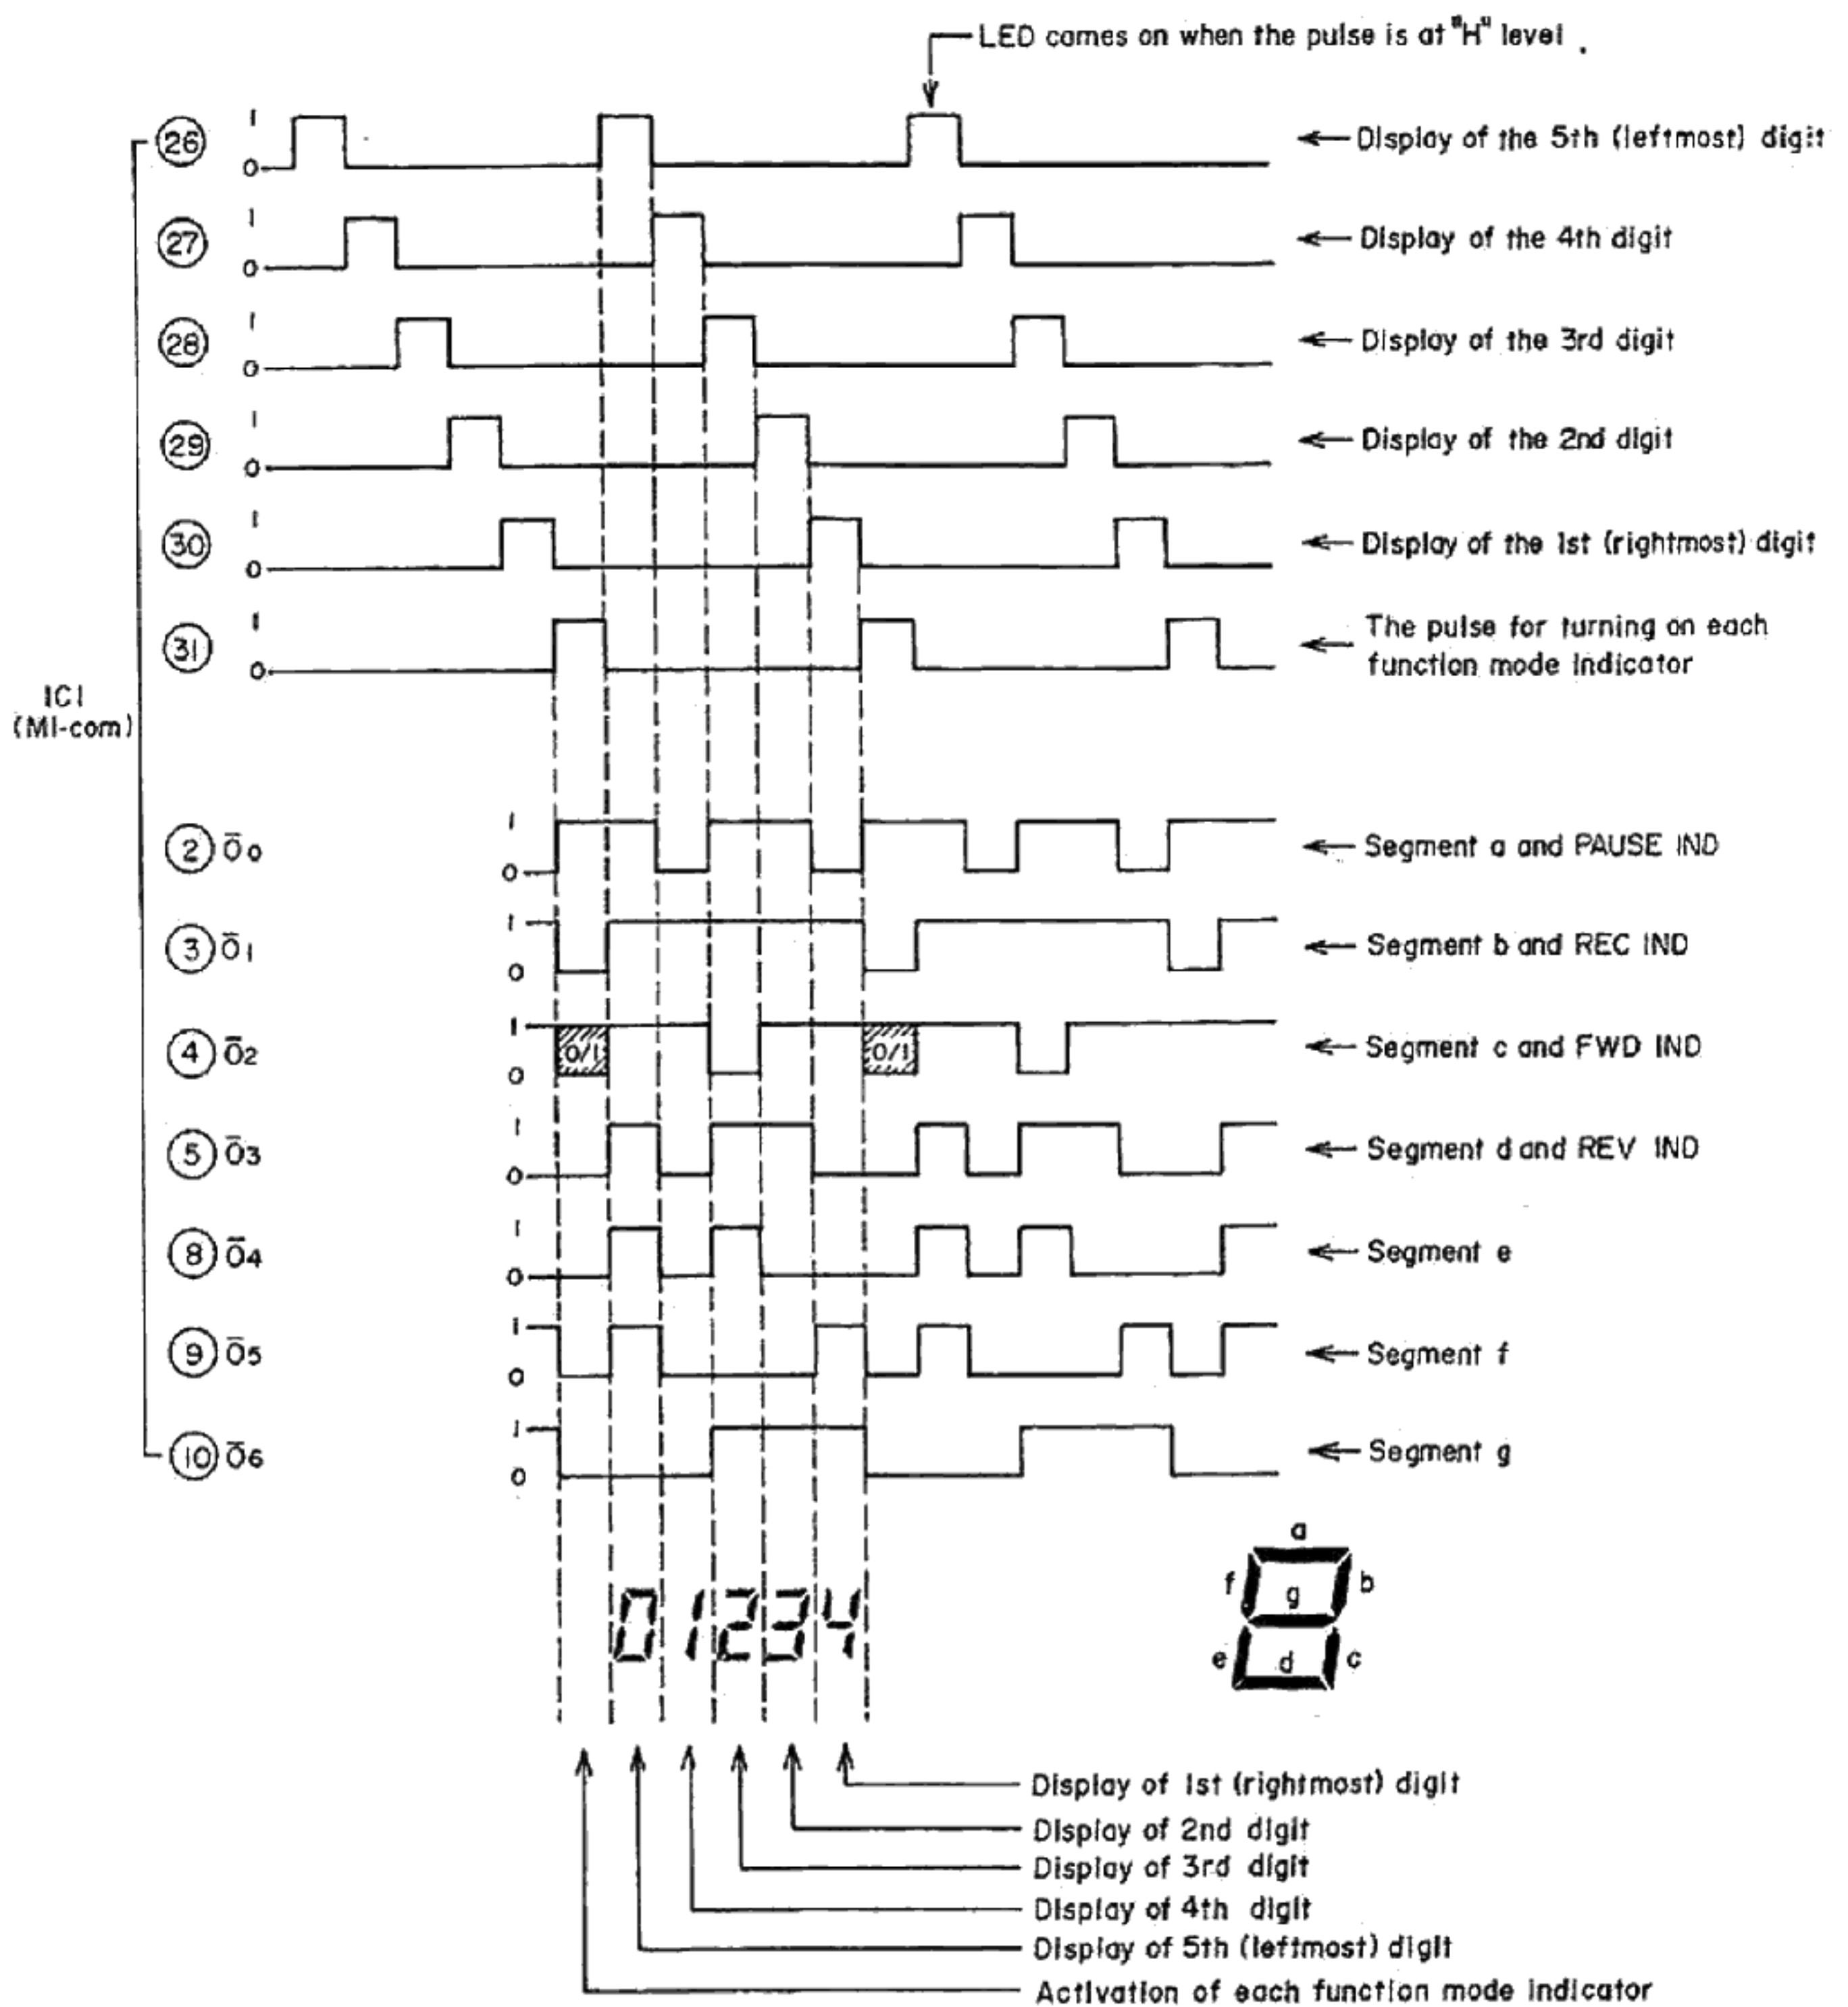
LED comes on when the pulse is at "H" level .

IC1 (MI-com)

(26) 1 0 ← Display of the 5th (leftmost) digit

(27) 1 0 ← Display of the 4th digit

(28) 1 0 ← Display of the 3rd digit

(29) 1 0 ← Display of the 2nd digit

(30) 1 0 ← Display of the 1st (rightmost) digit

(31) 1 0 ← The pulse for turning on each function mode indicator

(2) $\bar{O}_0$ 1 0 ← Segment a and PAUSE IND

(3) $\bar{O}_1$ 1 0 ← Segment b and REC IND

(4) $\bar{O}_2$ 1 0 0/1 0/1 ← Segment c and FWD IND

(5) $\bar{O}_3$ 1 0 ← Segment d and REV IND

(8) $\bar{O}_4$ 1 0 ← Segment e

(9) $\bar{O}_5$ 1 0 ← Segment f

(10) $\bar{O}_6$ 1 0 ← Segment g

01234

a b c d e f g

Display of 1st (rightmost) digit
Display of 2nd digit
Display of 3rd digit
Display of 4th digit
Display of 5th (leftmost) digit
Activation of each function mode indicator